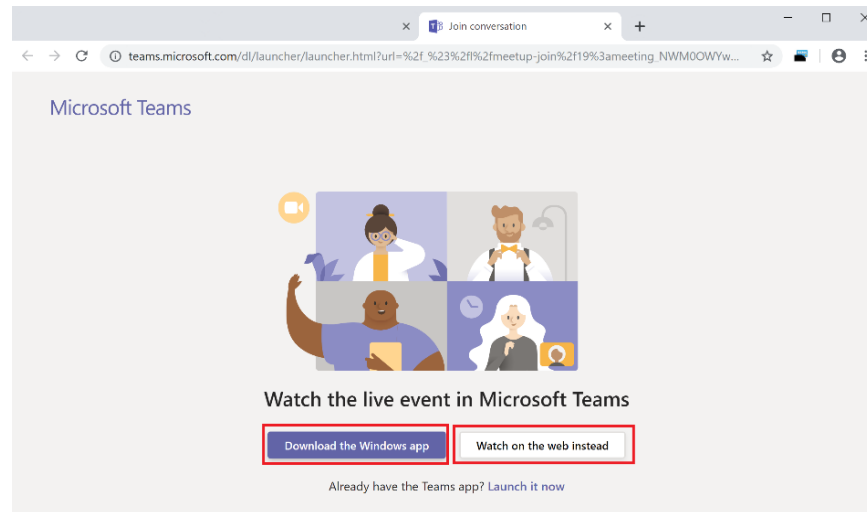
Join conversation

teams.microsoft.com/dl/launcher/launcher.html?url=%2f_%23%2fl%2fmeetup-join%2f19%3ameeting_NWM0OWYw...

Microsoft Teams

Watch the live event in Microsoft Teams

Download the Windows app

Watch on the web instead

Already have the Teams app? Launch it now